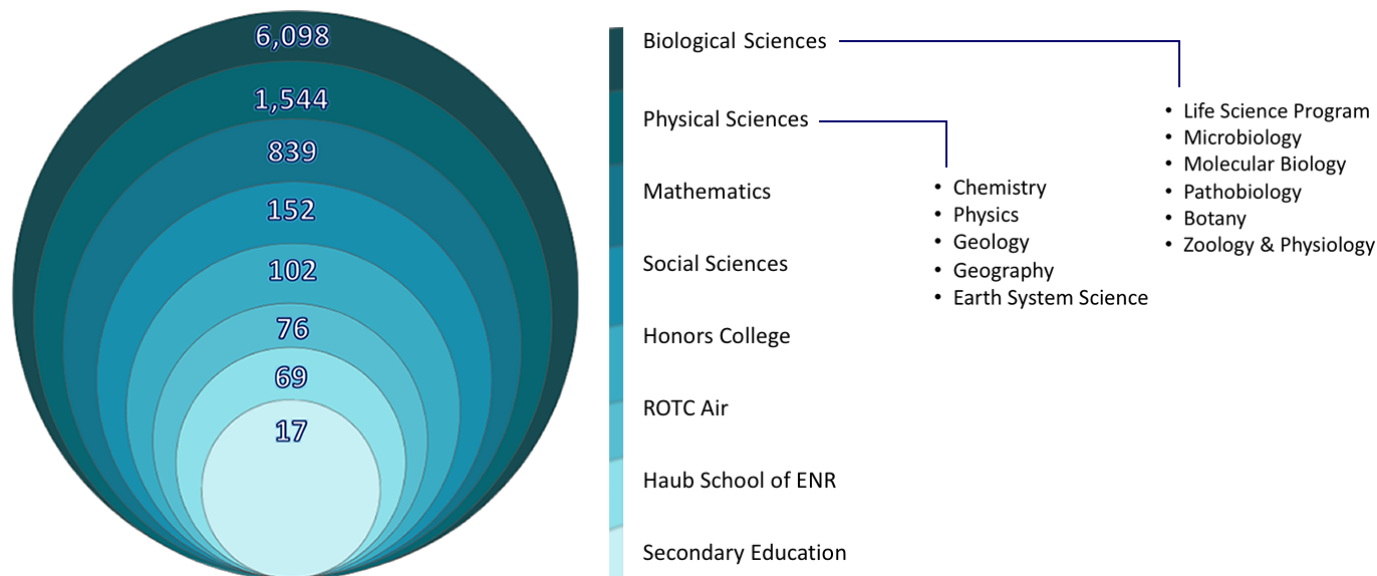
6,098
1,544
839
152
102
76
69
17

Biological Sciences
Physical Sciences
Mathematics
Social Sciences
Honors College
ROTC Air
Haub School of ENR
Secondary Education

• Chemistry
• Physics
• Geology
• Geography
• Earth System Science

• Life Science Program
• Microbiology
• Molecular Biology
• Pathobiology
• Botany
• Zoology & Physiology